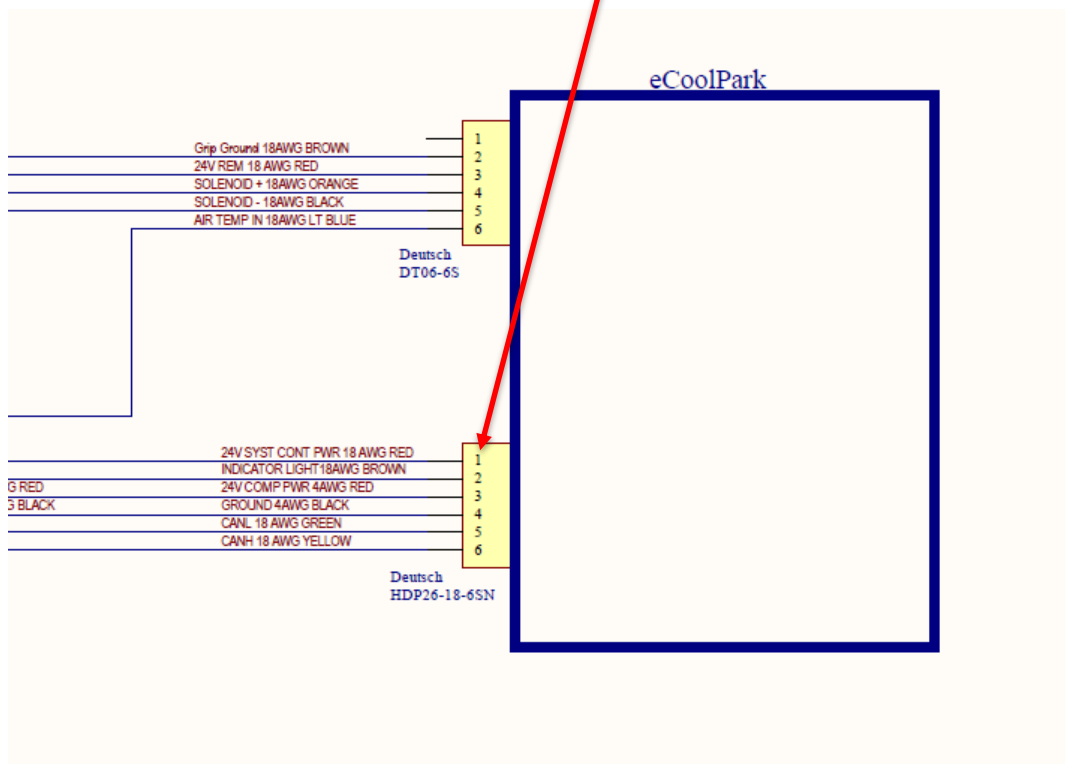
eCoolPark

Grip Ground 18AWG BROWN
24V REM 18 AWG RED
SOLENOID + 18AWG ORANGE
SOLENOID - 18AWG BLACK
AIR TEMP IN 18AWG LT BLUE

1
2
3
4
5
6

Deutsch
DT06-6S

24V SYST CONT PWR 18 AWG RED
INDICATOR LIGHT18AWG BROWN
G RED
24V COMP PWR 4AWG RED
G BLACK
GROUND 4AWG BLACK
CANL 18 AWG GREEN
CANH 18 AWG YELLOW

1
2
3
4
5
6

Deutsch
HDP26-18-6SN